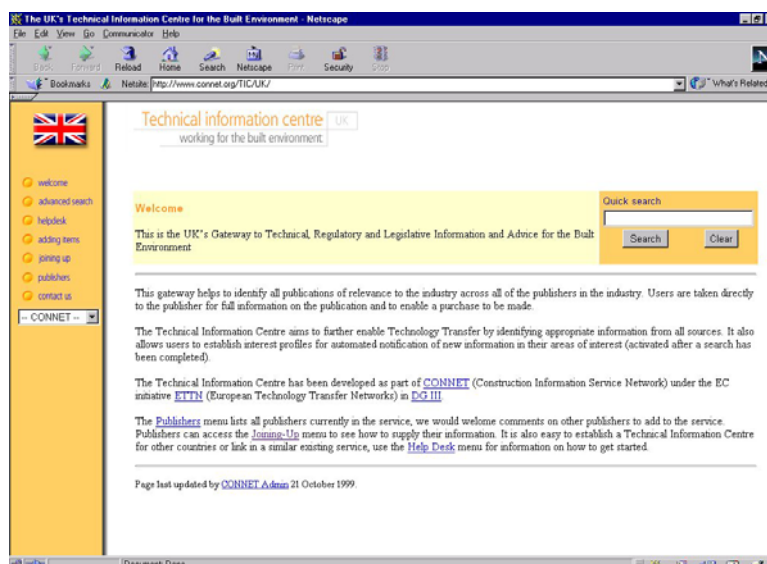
The UK's Technical Information Centre for the Built Environment - Netscape

File Edit View Go Communicator Help

Back Forward Reload Home Search Netscape Print Security Stop

Bookmarks Netsite: http://www.connet.org/TIC/UK/ What's Related

Technical information centre UK
working for the built environment

welcome
advanced search
helpdesk
adding items
joining up
publishers
contact us
-- CONNET --

Welcome

This is the UK's Gateway to Technical, Regulatory and Legislative Information and Advice for the Built Environment

Quick search

Search Clear

This gateway helps to identify all publications of relevance to the industry across all of the publishers in the industry. Users are taken directly to the publisher for full information on the publication and to enable a purchase to be made.

The Technical Information Centre aims to further enable Technology Transfer by identifying appropriate information from all sources. It also allows users to establish interest profiles for automated notification of new information in their areas of interest (activated after a search has been completed).

The Technical Information Centre has been developed as part of CONNET (Construction Information Service Network) under the EC initiative ETTN (European Technology Transfer Networks) in DG III.

The Publishers menu lists all publishers currently in the service, we would welome comments on other publishers to add to the service. Publishers can access the Joining-Up menu to see how to supply their information. It is also easy to establish a Technical Information Centre for other countries or link in a similar existing service, use the Help Desk menu for information on how to get started.

Page last updated by CONNET Admin 21 October 1999.

Document: Done